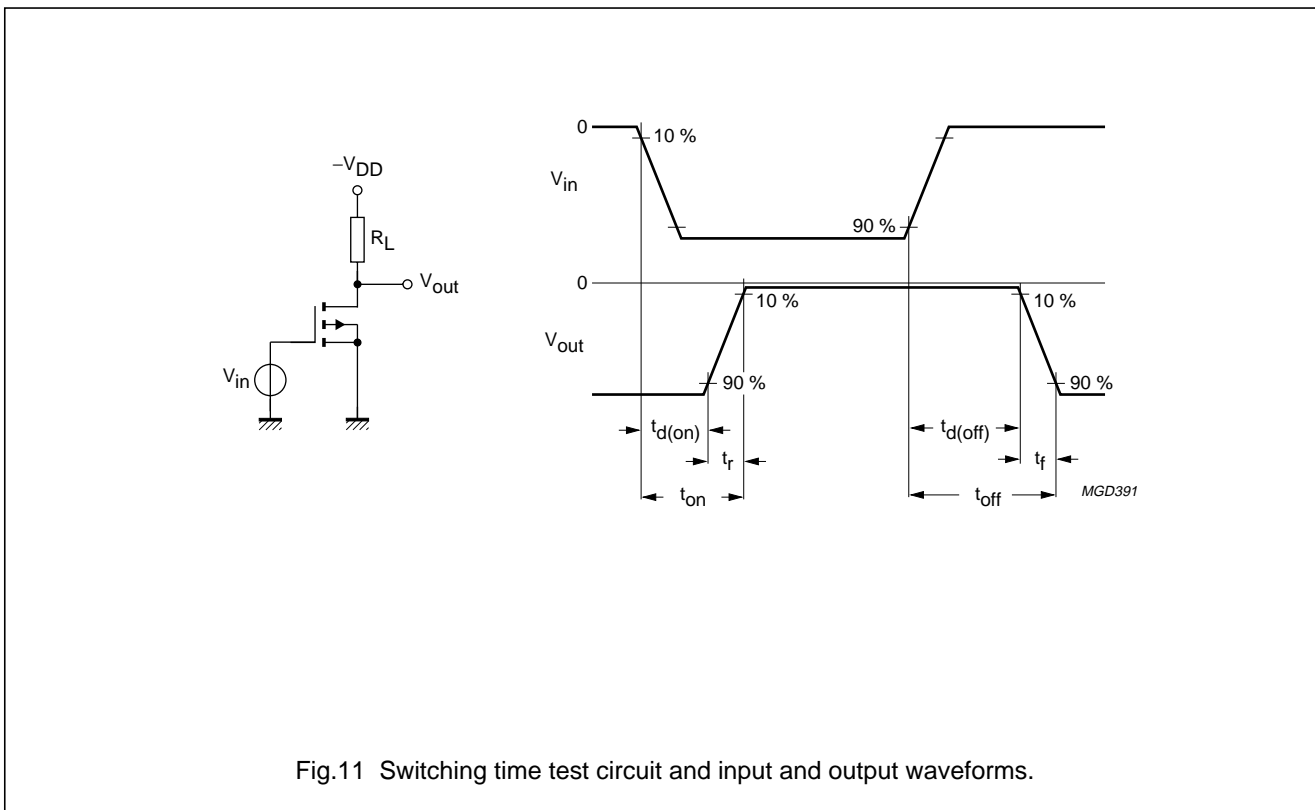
$-V_{DD}$

$R_L$

$V_{out}$

$V_{in}$

0

10 %

$V_{in}$

90 %

0

10 %

10 %

$V_{out}$

90 %

90 %

$t_{d(on)}$

$t_r$

$t_{on}$

$t_{d(off)}$

$t_f$

$t_{off}$

MGD391

Fig.11 Switching time test circuit and input and output waveforms.